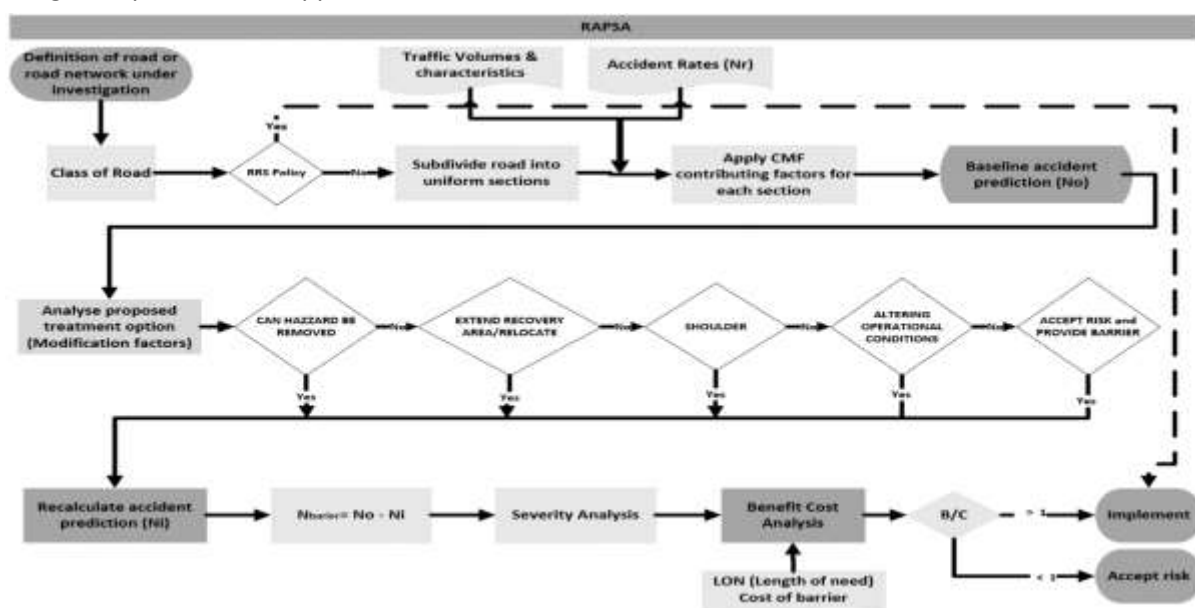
RAPSA

Definition of road or road network under investigation

Traffic Volumes & characteristics

Accident Rates (Nr)

Yes

Class of Road

RRS Policy

No

Subdivide road into uniform sections

Apply CMF contributing factors for each section

Baseline accident prediction (No)

Analyse proposed treatment option (Modification factors)

CAN HAZZARD BE REMOVED

No

EXTEND RECOVERY AREA/RELOCATE

No

SHOULDER

No

ALTERING OPERATIONAL CONDITIONS

No

ACCEPT RISK and PROVIDE BARRIER

Yes

Yes

Yes

Yes

Yes

Recalculate accident prediction (Ni)

$N_{barier}$= No - Ni

Severity Analysis

Benefit Cost Analysis

B/C

> 1

Implement

< 1

Accept risk

LON (Length of need) Cost of barrier